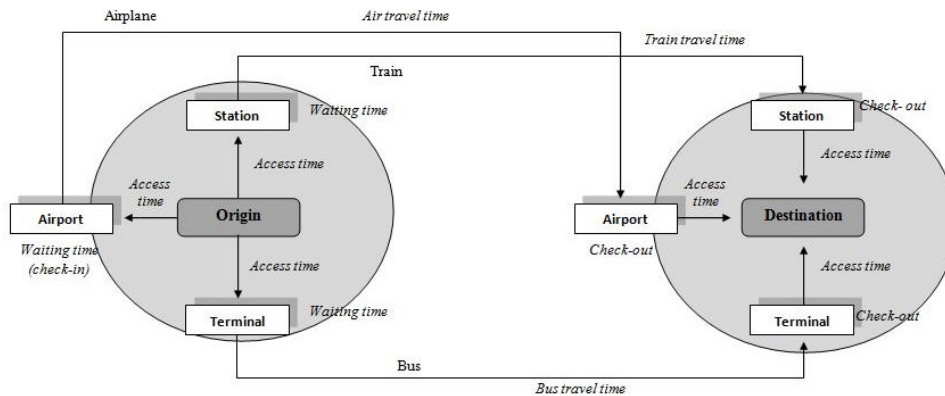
Airplane

Air travel time

Train travel time

Train

Station

Waiting time

Access time

Access time

Airport

Origin

Waiting time (check-in)

Access time

Terminal

Waiting time

Station

Check- out

Access time

Access time

Airport

Destination

Check-out

Access time

Terminal

Check-out

Bus

Bus travel time